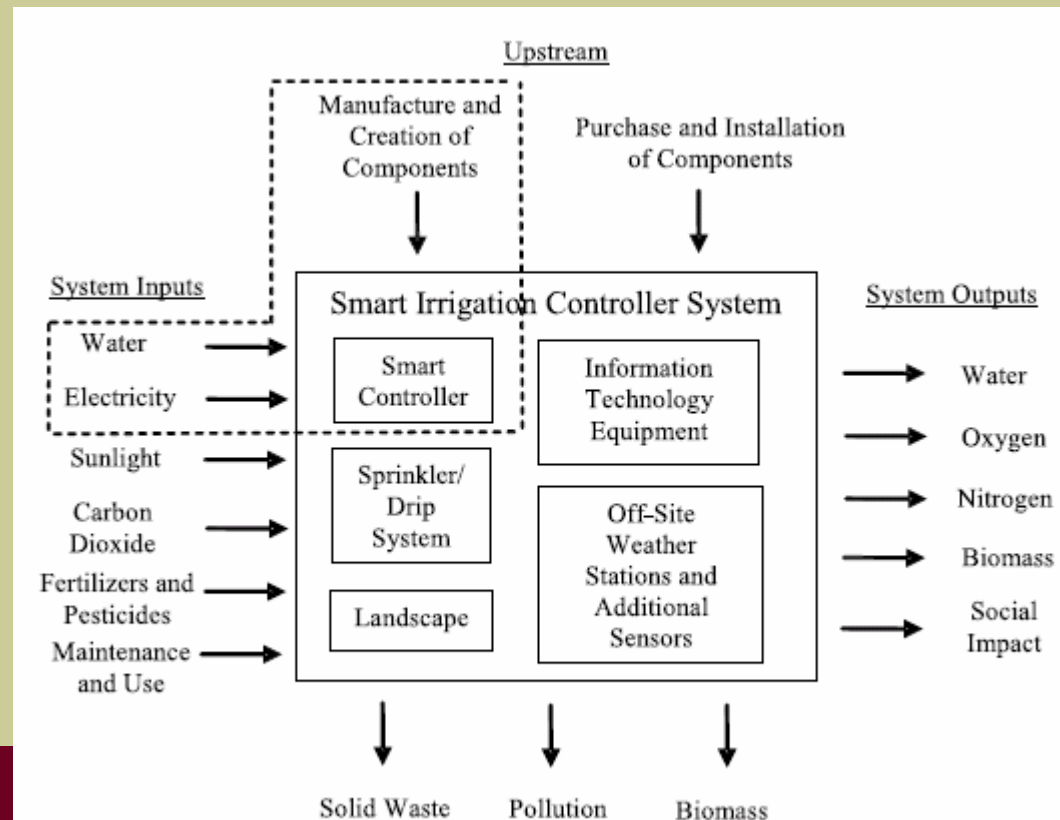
Upstream

Manufacture and Creation of Components

Purchase and Installation of Components

System Inputs

Water

Electricity

Sunlight

Carbon Dioxide

Fertilizers and Pesticides

Maintenance and Use

Smart Irrigation Controller System

Smart Controller

Information Technology Equipment

Sprinkler/ Drip System

Off-Site Weather Stations and Additional Sensors

Landscape

System Outputs

Water

Oxygen

Nitrogen

Biomass

Social Impact

Solid Waste

Pollution

Biomass